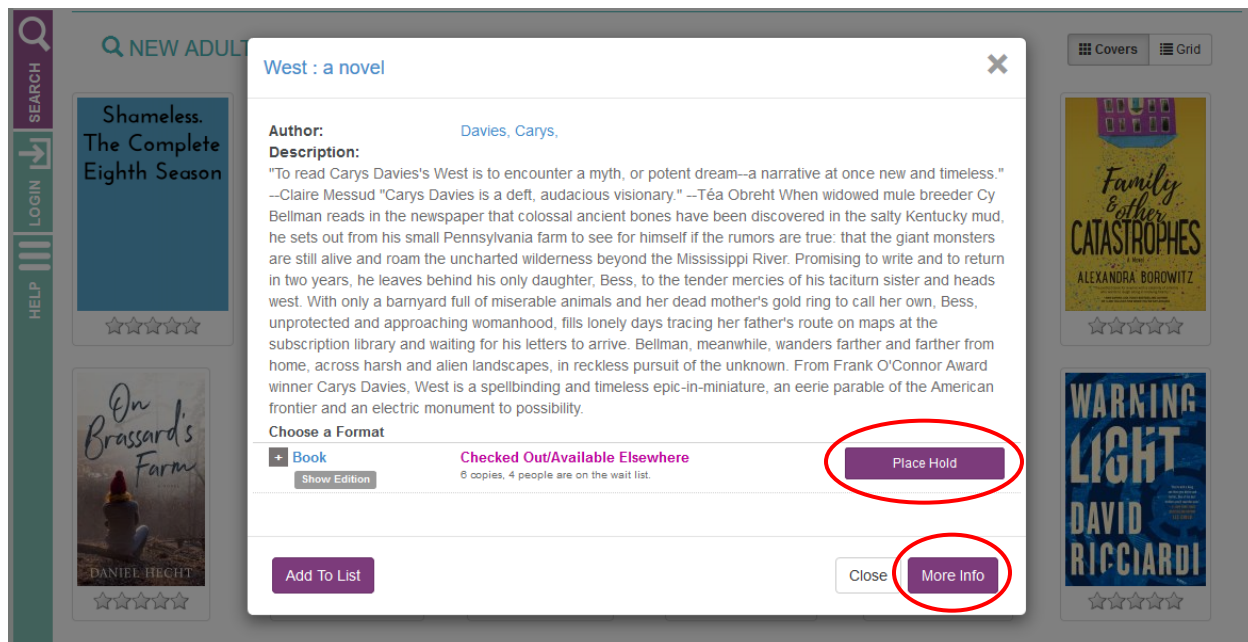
SEARCH
LOGIN
HELP

NEW ADULT

Covers
Grid

Shameless. The Complete Eighth Season

Family & other Catastrophes
ALEXANDRA BOROWITZ

On Brassard's Farm
DANIEL HECHT

WARNING LIGHT
DAVID RICCIARDI

West : a novel

Author: Davies, Carys,
Description:
"To read Carys Davies's West is to encounter a myth, or potent dream--a narrative at once new and timeless." --Claire Messud "Carys Davies is a deft, audacious visionary." --Téa Obreht When widowed mule breeder Cy Bellman reads in the newspaper that colossal ancient bones have been discovered in the salty Kentucky mud, he sets out from his small Pennsylvania farm to see for himself if the rumors are true: that the giant monsters are still alive and roam the uncharted wilderness beyond the Mississippi River. Promising to write and to return in two years, he leaves behind his only daughter, Bess, to the tender mercies of his taciturn sister and heads west. With only a barnyard full of miserable animals and her dead mother's gold ring to call her own, Bess, unprotected and approaching womanhood, fills lonely days tracing her father's route on maps at the subscription library and waiting for his letters to arrive. Bellman, meanwhile, wanders farther and farther from home, across harsh and alien landscapes, in reckless pursuit of the unknown. From Frank O'Connor Award winner Carys Davies, West is a spellbinding and timeless epic-in-miniature, an eerie parable of the American frontier and an electric monument to possibility.
Choose a Format
+ Book
Show Edition
Checked Out/Available Elsewhere
6 copies, 4 people are on the wait list.
Place Hold

Add To List
Close
More Info